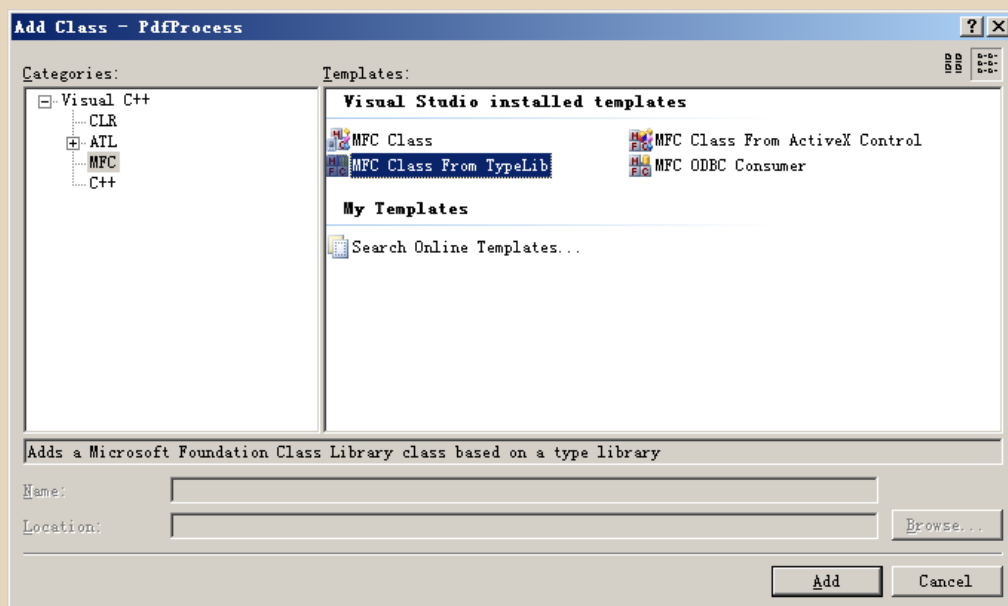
Add Class - PdfProcess

?

X

Categories:

Visual C++
CLR
ATL
MFC
C++

Templates:

Visual Studio installed templates

MFC Class
MFC Class From ActiveX Control
MFC Class From TypeLib
MFC ODBC Consumer

My Templates

Search Online Templates...

Adds a Microsoft Foundation Class Library class based on a type library

Name:

Location:

Browse...

Add

Cancel